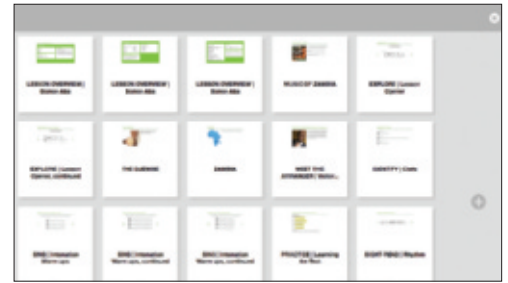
LESSON OVERVIEW | Sixteen Bite

LESSON OVERVIEW | Sixteen Bite

LESSON OVERVIEW | Sixteen Bite

MUSIC OF ZAMBIA

EXPLORE | Lesson Starter

EXPLORE | Lesson Starter, continued

THE DJEMBE

ZAMBIA

MEET THE STRANGER | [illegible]

IDENTIFY | Clefs

SING | Intonation Warm ups

SING | Intonation Warm ups, continued

SING | Intonation Warm ups, continued

PRACTICE | Learning the Song

SIGHT READ | Rhythm